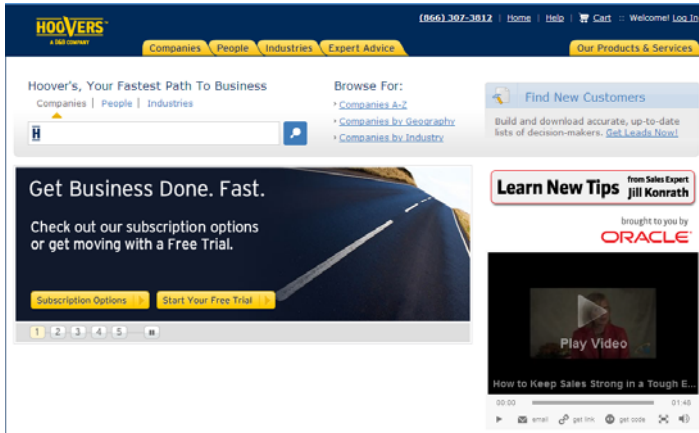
HOOVERS
A D&B COMPANY

(866) 307-3812 | Home | Help | Cart :: Welcome! Log In

Companies | People | Industries | Expert Advice | Our Products & Services

Hoover's, Your Fastest Path To Business

Companies | People | Industries

H

Browse For:

Companies A-Z
Companies by Geography
Companies by Industry

Find New Customers

Build and download accurate, up-to-date lists of decision-makers. Get Leads Now!

Get Business Done. Fast.

Check out our subscription options or get moving with a Free Trial.

Subscription Options | Start Your Free Trial

1 2 3 4 5

Learn New Tips from Sales Expert Jill Konrath

brought to you by
ORACLE

Play Video

How to Keep Sales Strong in a Tough E...

00:00 01:40

email get link get code